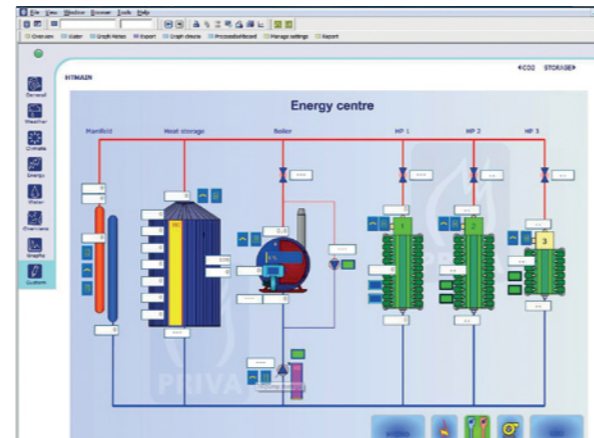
File View Window Browser Tools Help

Overview Water Graph Notes Export Graph closure ProcessBalSecond Manage settings Report

General

Weather

Climate

Energy

Water

Overview

Graphs

Custom

HTMAIN

◀CO2 STORAGE▶

Energy centre

Manifold

Heat storage

Boiler

HP 1

HP 2

HP 3

1

2

3

PRIVA